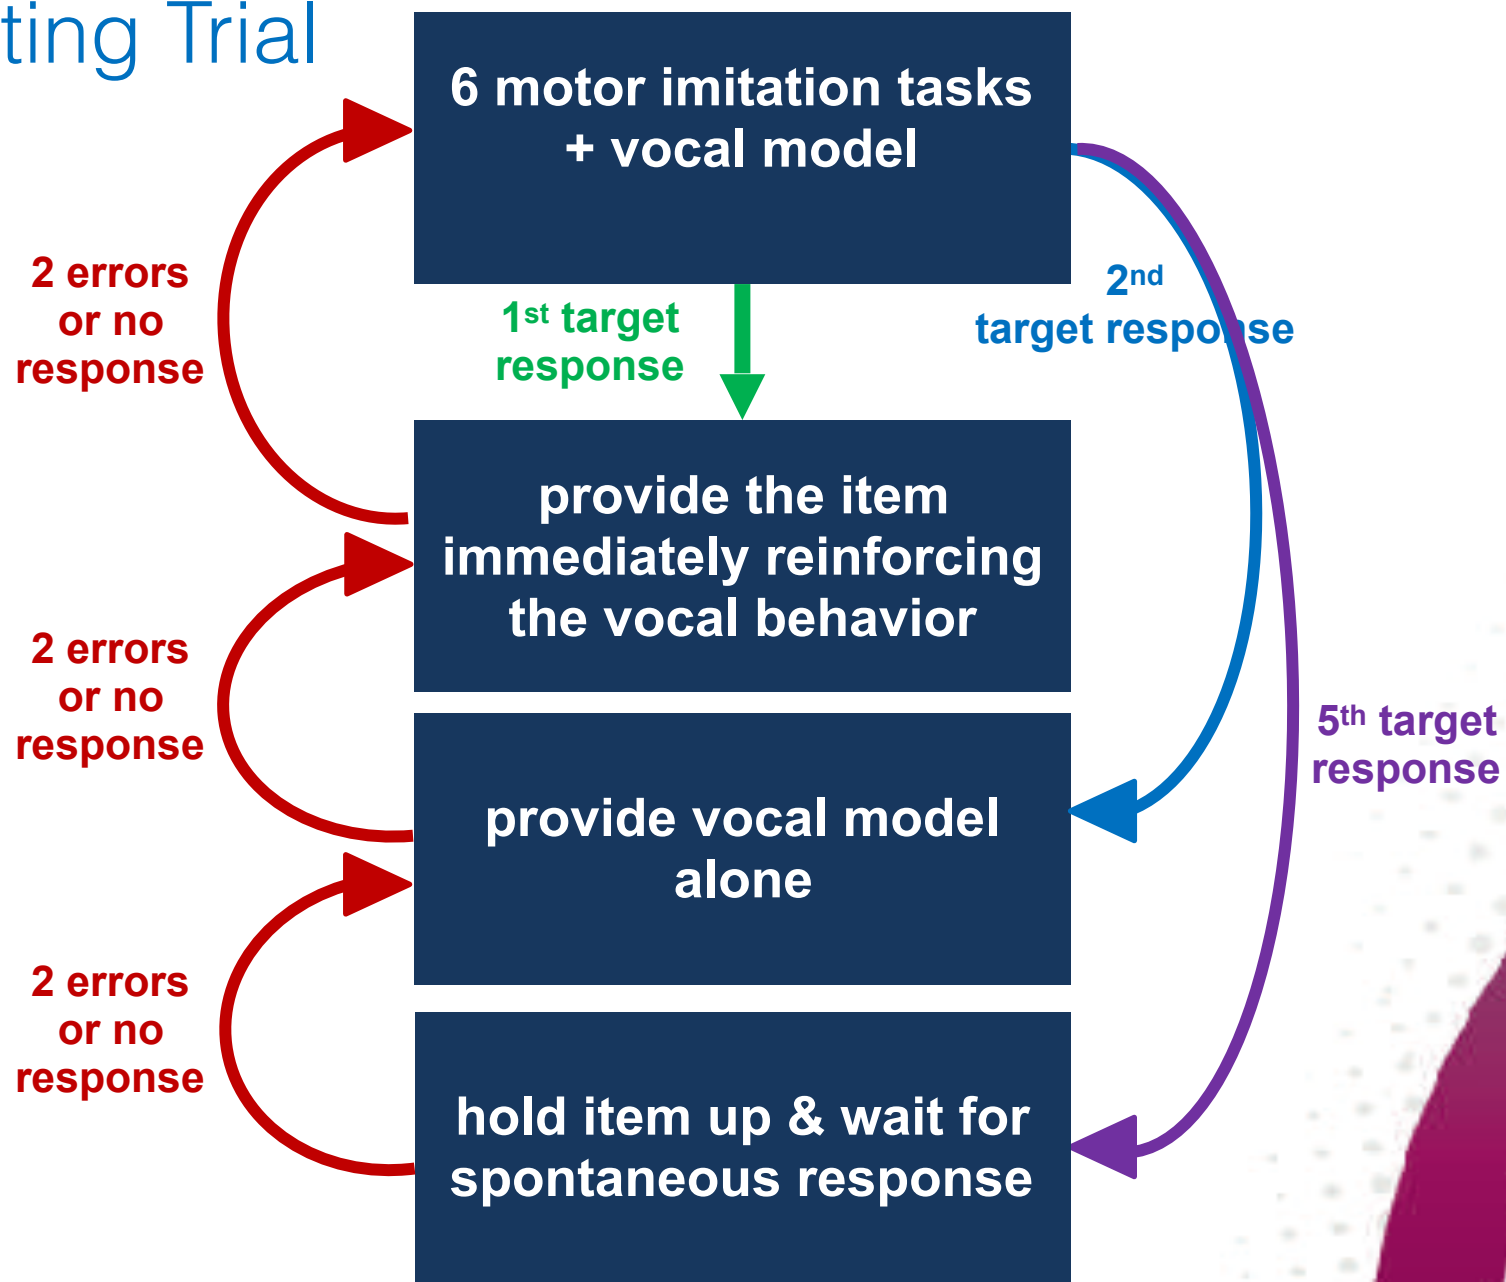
ting Trial

6 motor imitation tasks + vocal model

2 errors or no response

1st target response

2nd target response

provide the item immediately reinforcing the vocal behavior

2 errors or no response

5th target response

provide vocal model alone

2 errors or no response

hold item up & wait for spontaneous response